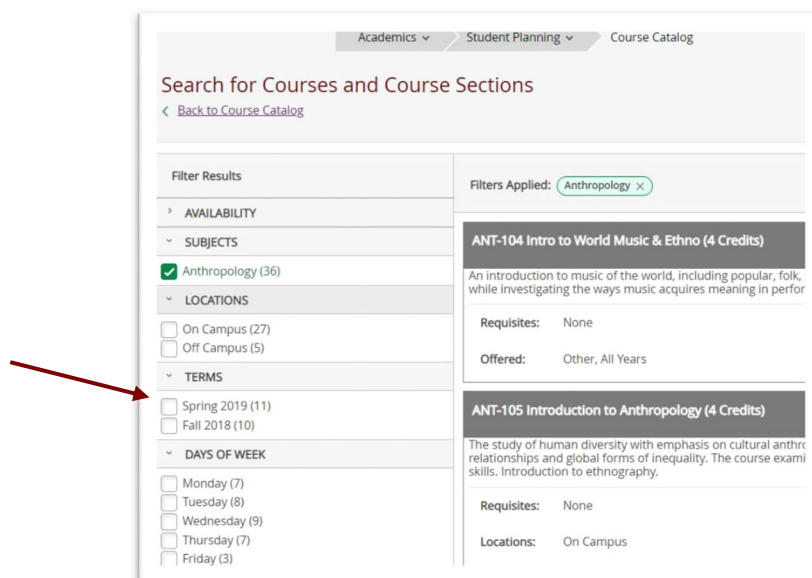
Academics ⌄ Student Planning ⌄ Course Catalog

Search for Courses and Course Sections

‹ Back to Course Catalog

Filter Results

› AVAILABILITY

˅ SUBJECTS

Anthropology (36)

˅ LOCATIONS

On Campus (27)
Off Campus (5)

˅ TERMS

Spring 2019 (11)
Fall 2018 (10)

˅ DAYS OF WEEK

Monday (7)
Tuesday (8)
Wednesday (9)
Thursday (7)
Friday (3)

Filters Applied: Anthropology ×

ANT-104 Intro to World Music & Ethno (4 Credits)

An introduction to music of the world, including popular, folk, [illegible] while investigating the ways music acquires meaning in perfor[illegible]

Requisites: None

Offered: Other, All Years

ANT-105 Introduction to Anthropology (4 Credits)

The study of human diversity with emphasis on cultural anthr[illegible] relationships and global forms of inequality. The course exami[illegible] skills. Introduction to ethnography.

Requisites: None

Locations: On Campus